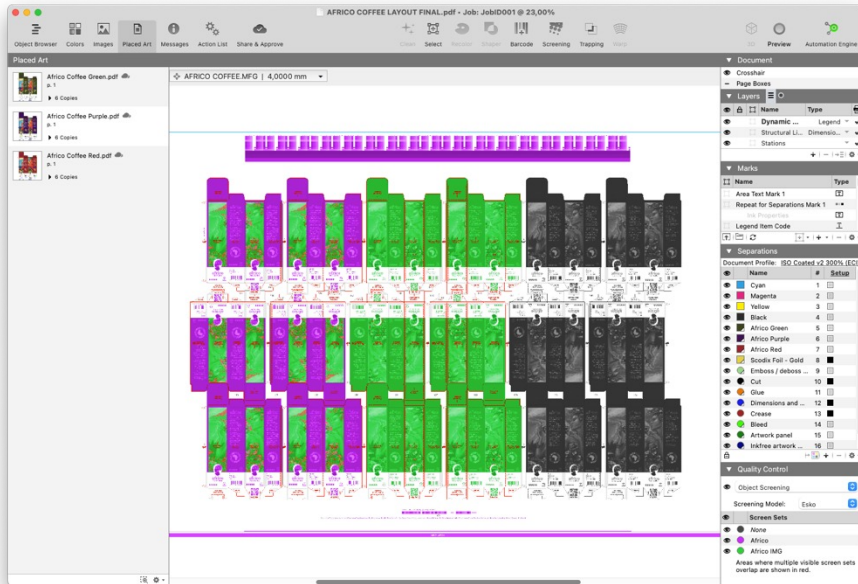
AFRICO COFFEE LAYOUT FINAL.pdf - Job: JobID001 @ 23,00%

Object Browser Colors Images Placed Art Messages Action List Share & Approve

Clean Select Reload Shaper Barcode Screening Trapping Vary

3D Preview Automation Engine

Placed Art

Africo Coffee Green.pdf
p. 1
6 Copies

Africo Coffee Purple.pdf
p. 1
6 Copies

Africo Coffee Red.pdf
p. 1
6 Copies

AFRICO COFFEE.MFG | 4,0000 mm

Document
Crosshair
Page Boxes

Layers

| Name | Type |
|---|---|
| Dynamic ... | Legend |
| Structural Li... | Dimensio... |
| Stations | |

Marks

| Name | Type |
|---|---|
| Area Text Mark 1 | |
| Repeat for Separations Mark 1 | |
| Ink Properties | |
| Legend Item Code | |

Separations
Document Profile: ISO Coated v2 300% (EC

| Name | # | Setup |
|---|---|---|
| Cyan | 1 | |
| Magenta | 2 | |
| Yellow | 3 | |
| Black | 4 | |
| Africo Green | 5 | |
| Africo Purple | 6 | |
| Africo Red | 7 | |
| Scodix Foil - Gold | 8 | |
| Emboss / deboss ... | 9 | |
| Cut | 10 | |
| Glue | 11 | |
| Dimensions and ... | 12 | |
| Crease | 13 | |
| Bleed | 14 | |
| Artwork panel | 15 | |
| Inkfree artwork ... | 16 | |

Quality Control
Object Screening
Screening Model: Esko

Screen Sets
None
Africo
Africo IMG

Areas where multiple visible screen sets overlap are shown in red.